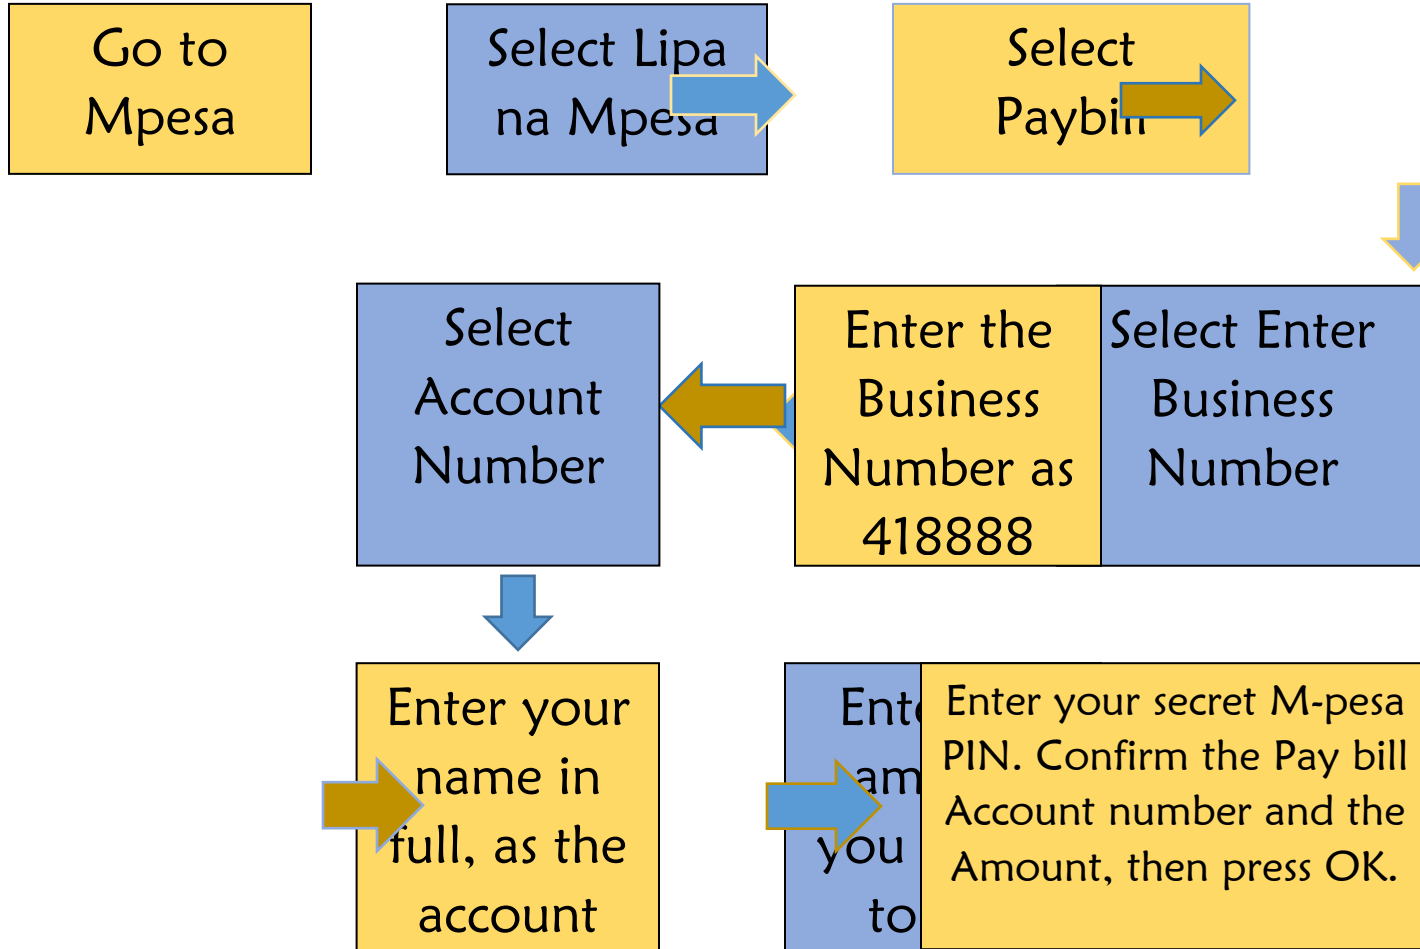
Go to Mpesa

Select Lipa na Mpesa

Select Paybill

Select Enter Business Number

Enter the Business Number as 418888

Select Account Number

Enter your name in full, as the account

Ent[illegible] am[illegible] you to

Enter your secret M-pesa PIN. Confirm the Pay bill Account number and the Amount, then press OK.